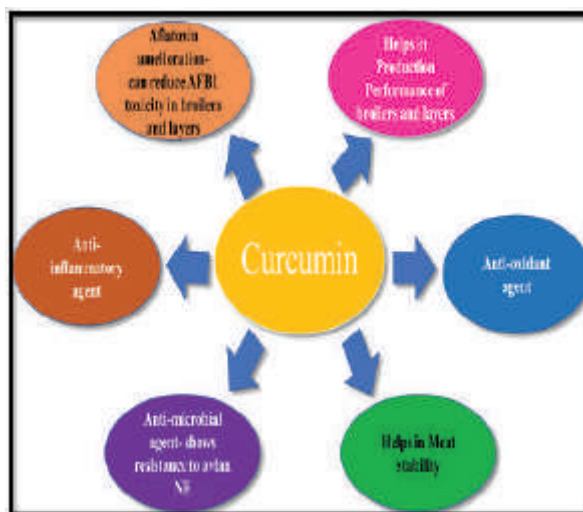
Curcumin

Aflatoxin amelioration-can reduce AFB1 toxicity in broilers and layers

Helps in Production Performance of broilers and layers

Anti-inflammatory agent

Anti-oxidant agent

Anti-microbial agent- shows resistance to avian ND

Helps in Meat stability